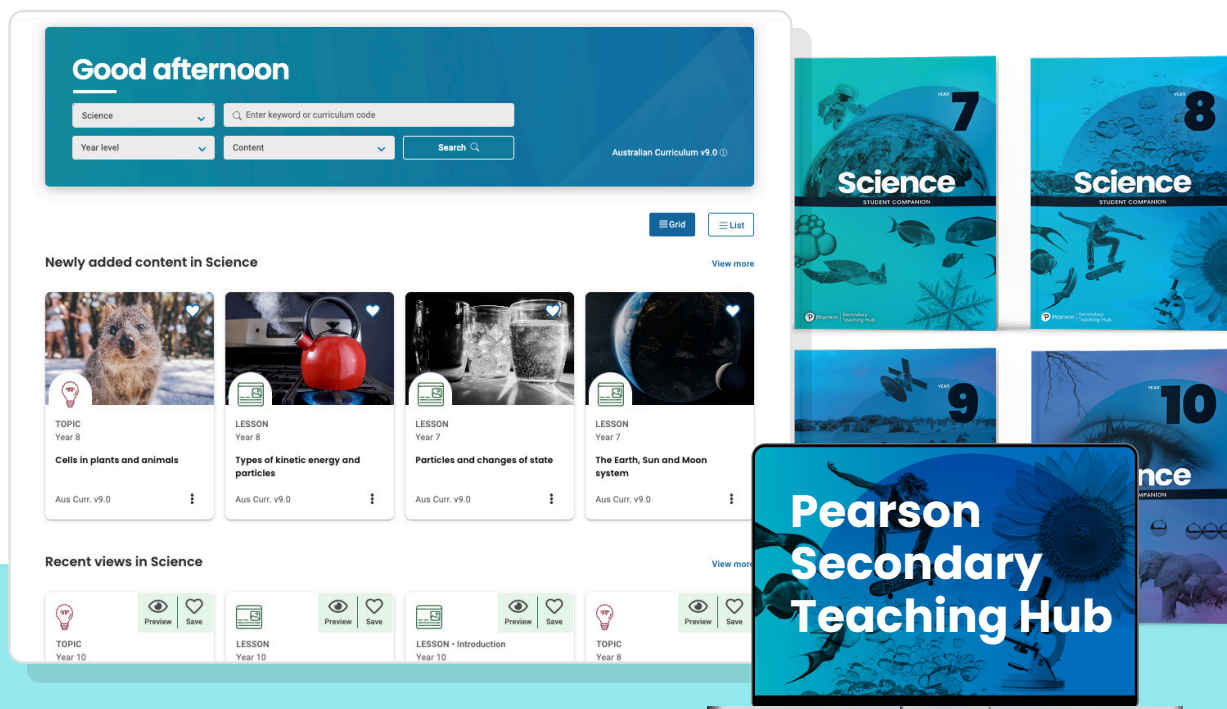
Good afternoon

Science

Enter keyword or curriculum code

Year level

Content

Search

Australian Curriculum v9.0 ⓘ

Grid

List

Newly added content in Science

View more

TOPIC
Year 8
Cells in plants and animals
Aus Curr. v9.0

LESSON
Year 8
Types of kinetic energy and particles
Aus Curr. v9.0

LESSON
Year 7
Particles and changes of state
Aus Curr. v9.0

LESSON
Year 7
The Earth, Sun and Moon system
Aus Curr. v9.0

Recent views in Science

View more

Preview Save
TOPIC
Year 10

Preview Save
LESSON
Year 10

Preview Save
LESSON • Introduction
Year 10

Preview Save
TOPIC
Year 8

YEAR 7
Science
STUDENT COMPANION
Pearson Secondary Teaching Hub

YEAR 8
Science
STUDENT COMPANION
Pearson Secondary Teaching Hub

YEAR 9

YEAR 10
nce
COMPANION

Pearson Secondary Teaching Hub